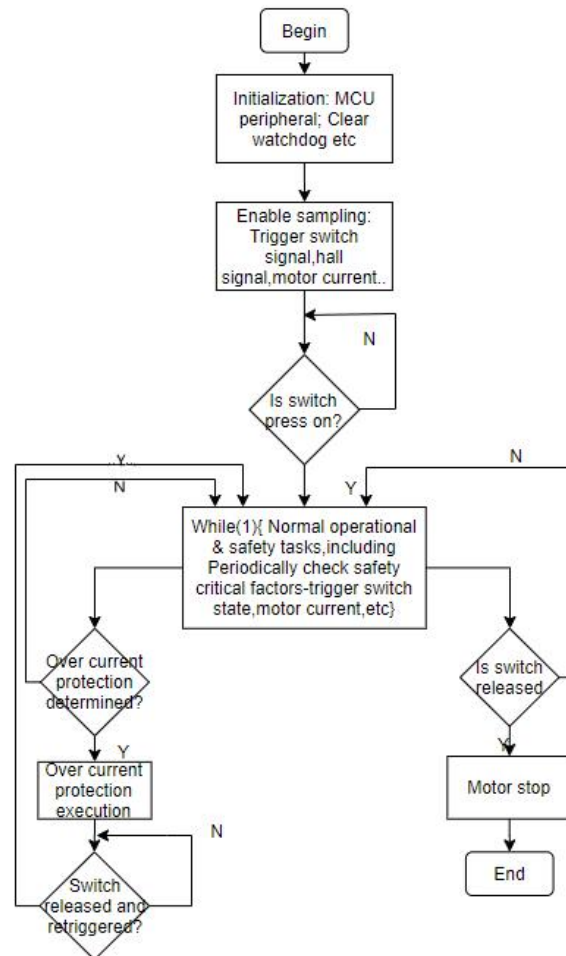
Begin

Initialization: MCU peripheral; Clear watchdog etc

Enable sampling: Trigger switch signal,hall signal,motor current..

N

Is switch press on?

Y

N

N

Y

While(1){ Normal operational & safety tasks,including Periodically check safety critical factors-trigger switch state,motor current,etc}

Over current protection determined?

Y

Over current protection execution

N

Switch released and retriggered?

Is switch released

Y

Motor stop

End